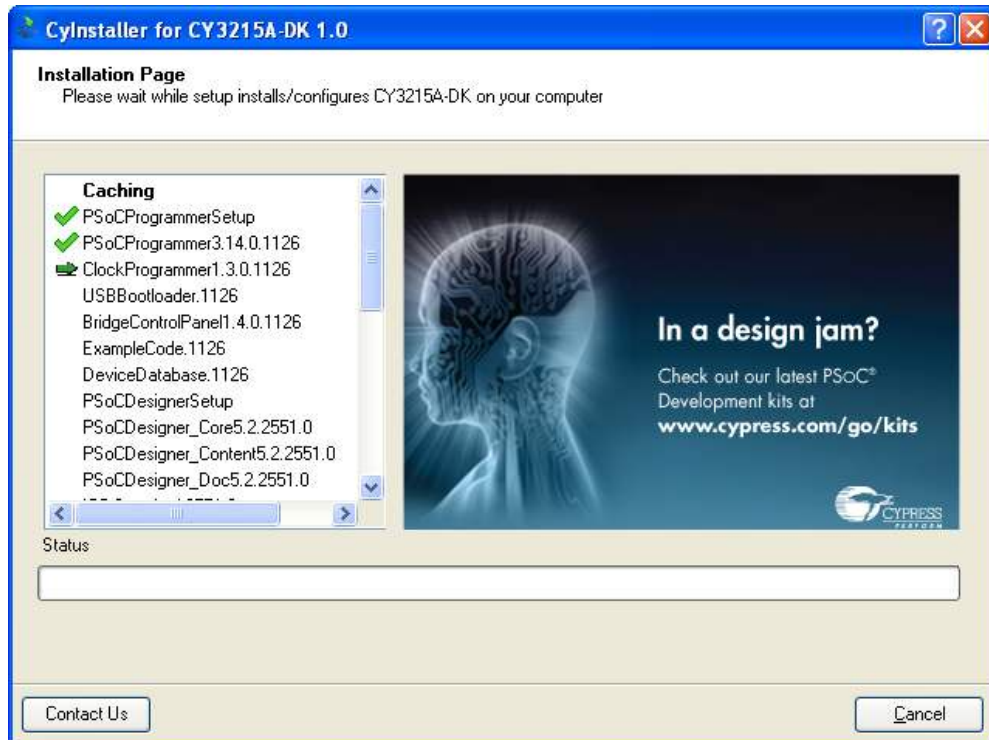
CyInstaller for CY3215A-DK 1.0

Installation Page
Please wait while setup installs/configures CY3215A-DK on your computer

Caching
PSoCProgrammerSetup
PSoCProgrammer3.14.0.1126
ClockProgrammer1.3.0.1126
USBBootloader.1126
BridgeControlPanel1.4.0.1126
ExampleCode.1126
DeviceDatabase.1126
PSoCDesignerSetup
PSoCDesigner_Core5.2.2551.0
PSoCDesigner_Content5.2.2551.0
PSoCDesigner_Doc5.2.2551.0
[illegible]

In a design jam?
Check out our latest PSoC® Development kits at
www.cypress.com/go/kits

CYPRESS
PERFORM

Status

Contact Us
Cancel